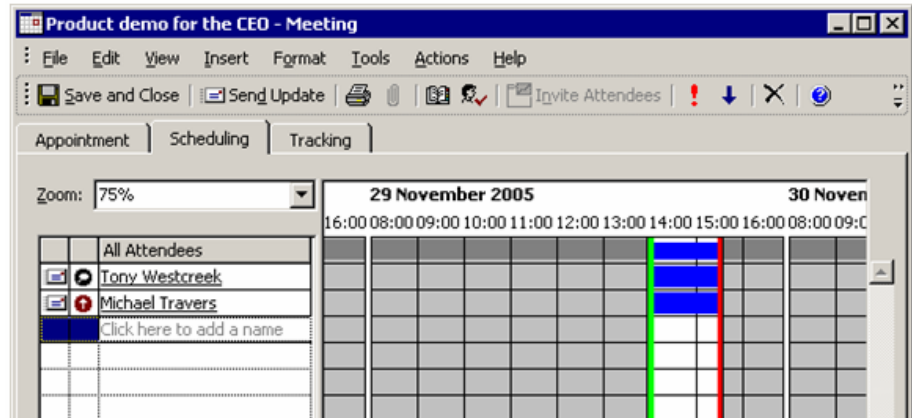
Product demo for the CEO - Meeting

File Edit View Insert Format Tools Actions Help

Save and Close | Send Update | Invite Attendees

Appointment | Scheduling | Tracking

Zoom: 75%

29 November 2005 | 30 Noven

16:00 08:00 09:00 10:00 11:00 12:00 13:00 14:00 15:00 16:00 08:00 09:0

All Attendees
Tony Westcreek
Michael Travers
Click here to add a name